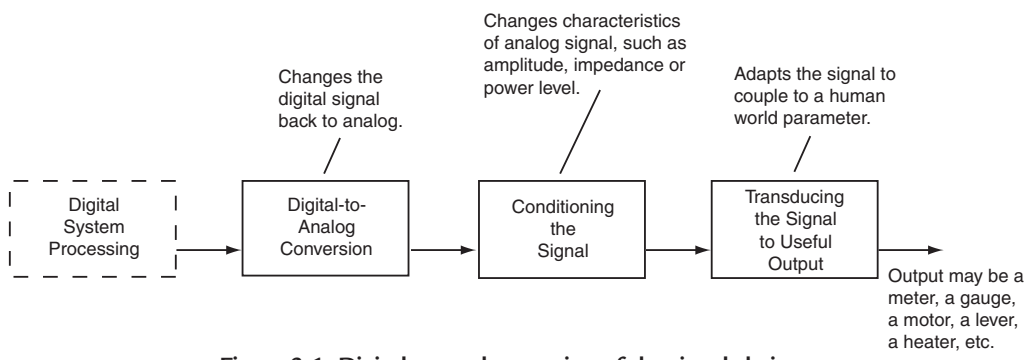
Changes characteristics of analog signal, such as amplitude, impedance or power level.

Changes the digital signal back to analog.

Adapts the signal to couple to a human world parameter.

Digital System Processing

Digital-to-Analog Conversion

Conditioning the Signal

Transducing the Signal to Useful Output

Output may be a meter, a gauge, a motor, a lever, a heater, etc.

Figure 8-1. Digital-to-analog portion of the signal chain.